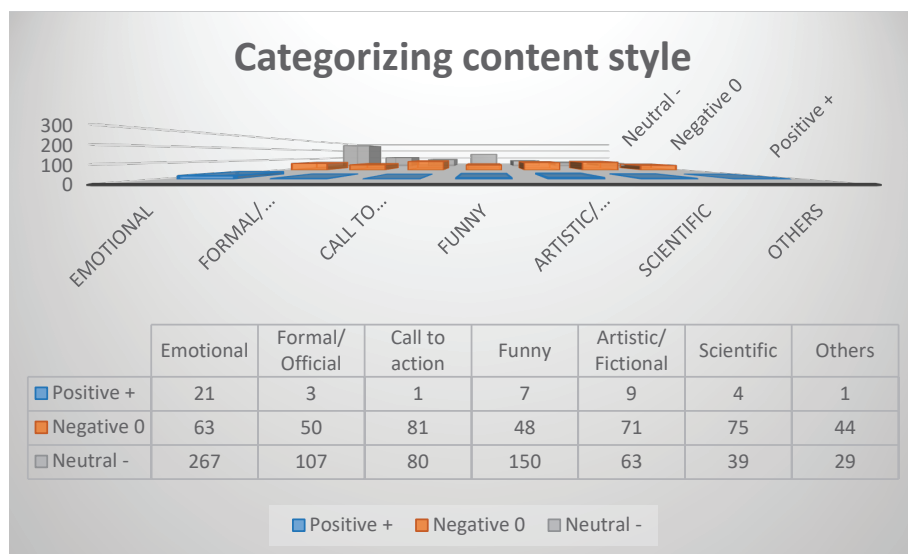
Categorizing content style

300
200
100
0

Neutral -
Negative 0
Positive +

EMOTIONAL
FORMAL/...
CALL TO...
FUNNY
ARTISTIC/...
SCIENTIFIC
OTHERS

| | Emotional | Formal/ Official | Call to action | Funny | Artistic/ Fictional | Scientific | Others |
|---|---|---|---|---|---|---|---|
| Positive + | 21 | 3 | 1 | 7 | 9 | 4 | 1 |
| Negative 0 | 63 | 50 | 81 | 48 | 71 | 75 | 44 |
| Neutral - | 267 | 107 | 80 | 150 | 63 | 39 | 29 |

Positive + Negative 0 Neutral -